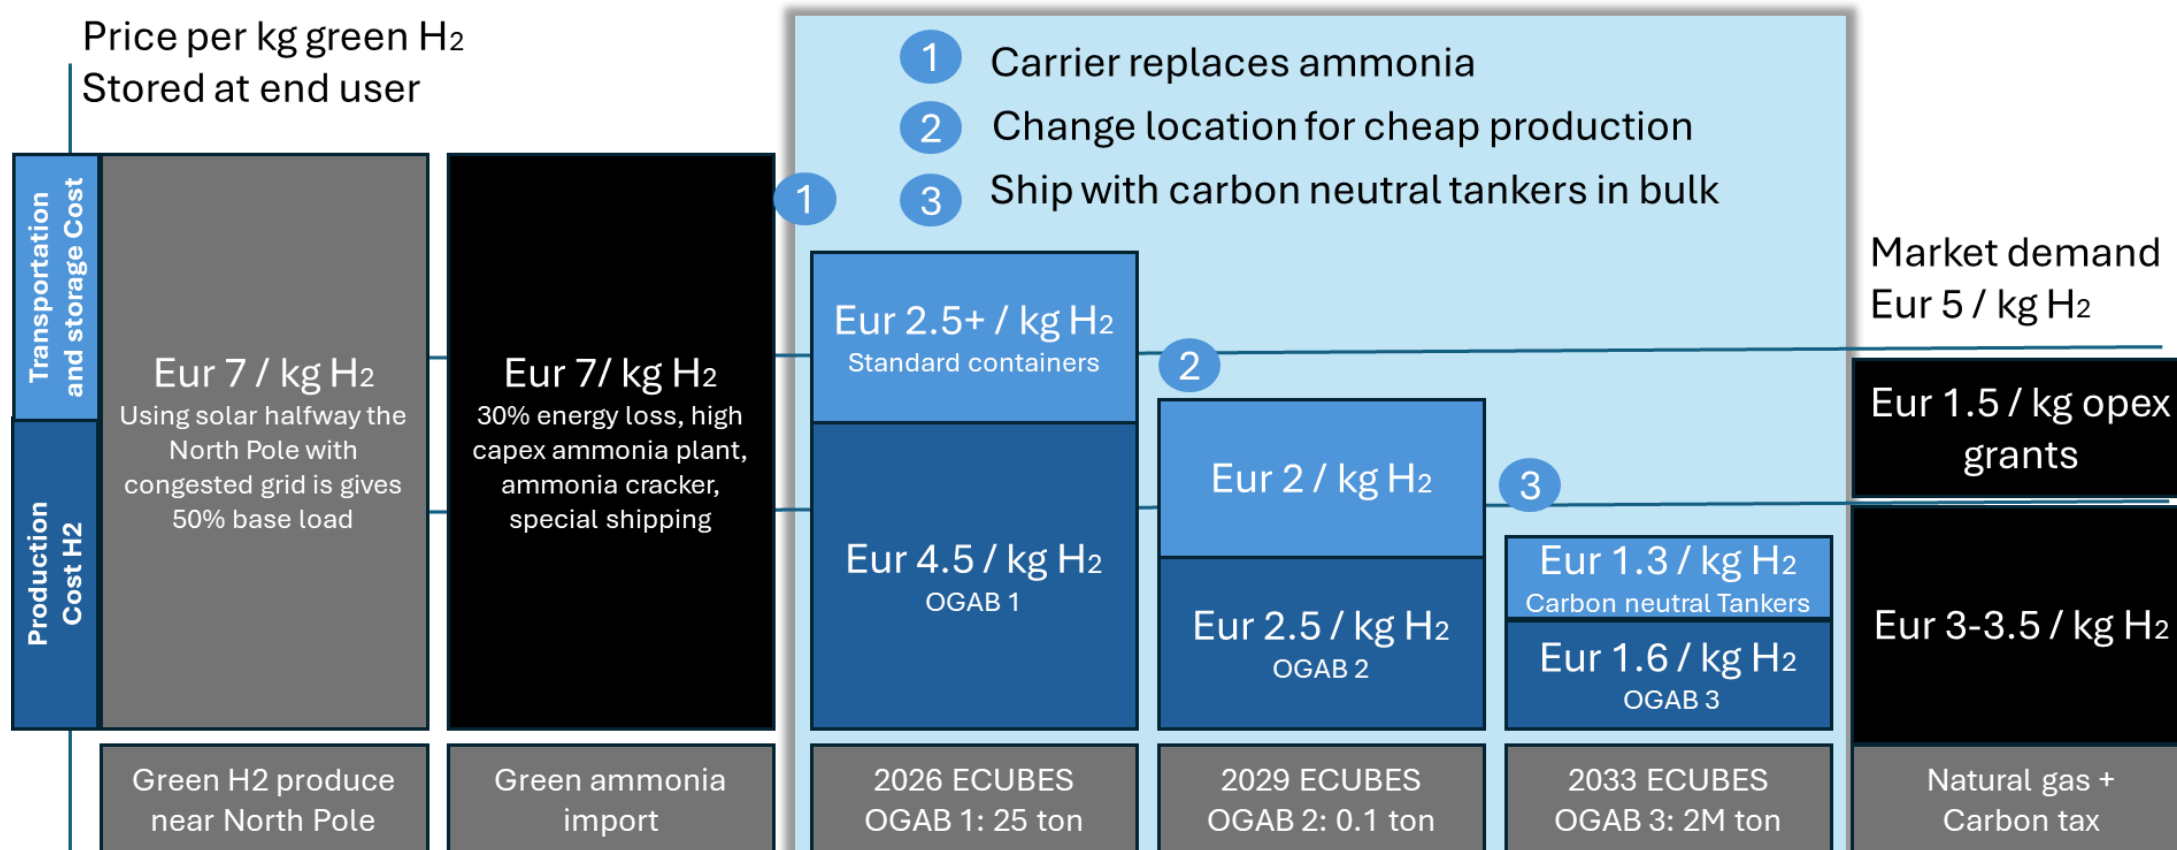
Price per kg green H$_2$
Stored at end user

Transportation and storage Cost

Production Cost H2

Eur 7 / kg H$_2$
Using solar halfway the North Pole with congested grid is gives 50% base load

Eur 7/ kg H$_2$
30% energy loss, high capex ammonia plant, ammonia cracker, special shipping

1 Carrier replaces ammonia
2 Change location for cheap production
3 Ship with carbon neutral tankers in bulk

1

Eur 2.5+ / kg H$_2$
Standard containers

Eur 4.5 / kg H$_2$
OGAB 1

2

Eur 2 / kg H$_2$

Eur 2.5 / kg H$_2$
OGAB 2

3

Eur 1.3 / kg H$_2$
Carbon neutral Tankers

Eur 1.6 / kg H$_2$
OGAB 3

Market demand
Eur 5 / kg H$_2$

Eur 1.5 / kg opex grants

Eur 3-3.5 / kg H$_2$

Green H2 produce near North Pole

Green ammonia import

2026 ECUBES OGAB 1: 25 ton

2029 ECUBES OGAB 2: 0.1 ton

2033 ECUBES OGAB 3: 2M ton

Natural gas + Carbon tax